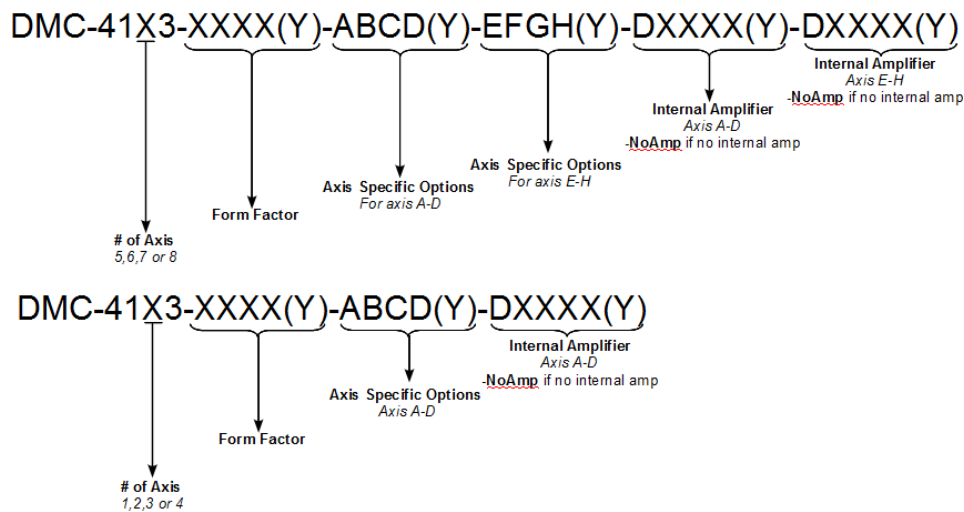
DMC-41X3-XXXX(Y)-ABCD(Y)-EFGH(Y)-DXXXX(Y)-DXXXX(Y)

Internal Amplifier
Axis E-H
-NoAmp if no internal amp

Internal Amplifier
Axis A-D
-NoAmp if no internal amp

Axis Specific Options
For axis E-H

Axis Specific Options
For axis A-D

Form Factor

# of Axis
5,6,7 or 8

DMC-41X3-XXXX(Y)-ABCD(Y)-DXXXX(Y)

Internal Amplifier
Axis A-D
-NoAmp if no internal amp

Axis Specific Options
Axis A-D

Form Factor

# of Axis
1,2,3 or 4